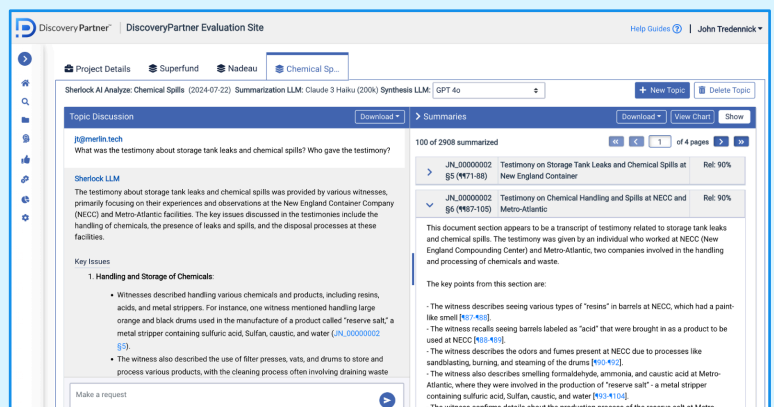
DiscoveryPartner | DiscoveryPartner Evaluation Site

Help Guides | John Tredennick

Project Details | Superfund | Nadeau | Chemical Sp...

Sherlock AI Analyze: Chemical Spills (2024-07-22) Summarization LLM: Claude 3 Haiku (200k) Synthesis LLM: GPT 4o

+ New Topic | Delete Topic

Topic Discussion | Download

jt@merlin.tech
What was the testimony about storage tank leaks and chemical spills? Who gave the testimony?

Sherlock LLM
The testimony about storage tank leaks and chemical spills was provided by various witnesses, primarily focusing on their experiences and observations at the New England Container Company (NECC) and Metro-Atlantic facilities. The key issues discussed in the testimonies include the handling of chemicals, the presence of leaks and spills, and the disposal processes at these facilities.

Key Issues

1. Handling and Storage of Chemicals:

• Witnesses described handling various chemicals and products, including resins, acids, and metal strippers. For instance, one witness mentioned handling large orange and black drums used in the manufacture of a product called "reserve salt," a metal stripper containing sulfuric acid, Sulfan, caustic, and water (JN_00000002 §5).

• The witness also described the use of filter presses, vats, and drums to store and process various products, with the cleaning process often involving draining waste

Make a request

Summaries | Download | View Chart | Show

100 of 2908 summarized | 1 | of 4 pages

JN_00000002 §5 (¶71-88) | Testimony on Storage Tank Leaks and Chemical Spills at New England Container | Rel: 90%

JN_00000002 §6 (¶87-105) | Testimony on Chemical Handling and Spills at NECC and Metro-Atlantic | Rel: 90%

This document section appears to be a transcript of testimony related to storage tank leaks and chemical spills. The testimony was given by an individual who worked at NECC (New England Compounding Center) and Metro-Atlantic, two companies involved in the handling and processing of chemicals and waste.

The key points from this section are:

- The witness describes seeing various types of "resins" in barrels at NECC, which had a paint-like smell [¶87-¶88].
- The witness recalls seeing barrels labeled as "acid" that were brought in as a product to be used at NECC [¶88-¶89].
- The witness describes the odors and fumes present at NECC due to processes like sandblasting, burning, and steaming of the drums [¶90-¶92].
- The witness also describes smelling formaldehyde, ammonia, and caustic acid at Metro-Atlantic, where they were involved in the production of "reserve salt" - a metal stripper containing sulfuric acid, Sulfan, caustic, and water [¶93-¶104].
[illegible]